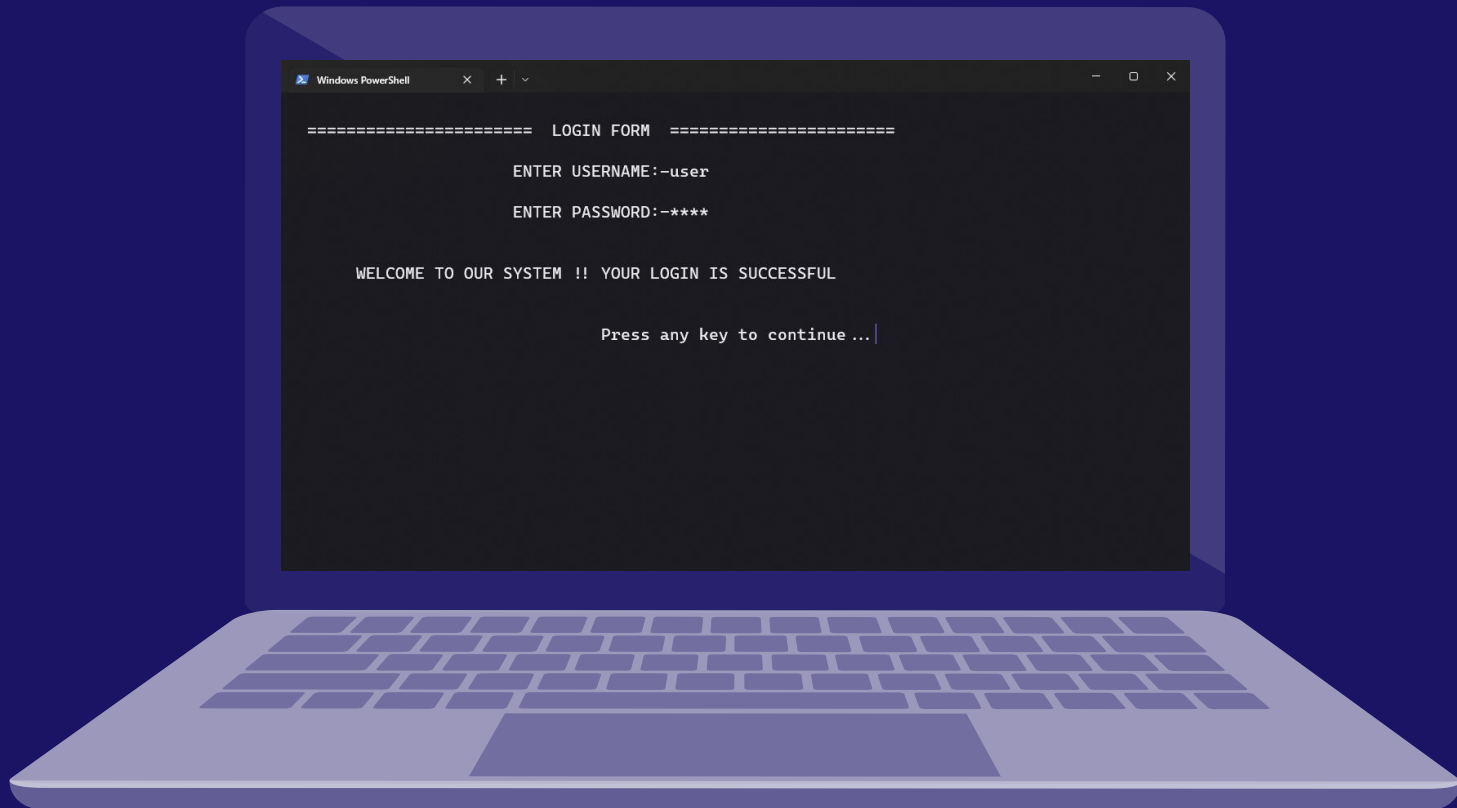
Windows PowerShell

======================= LOGIN FORM =======================

ENTER USERNAME:-user

ENTER PASSWORD:-****

WELCOME TO OUR SYSTEM !! YOUR LOGIN IS SUCCESSFUL

Press any key to continue ...